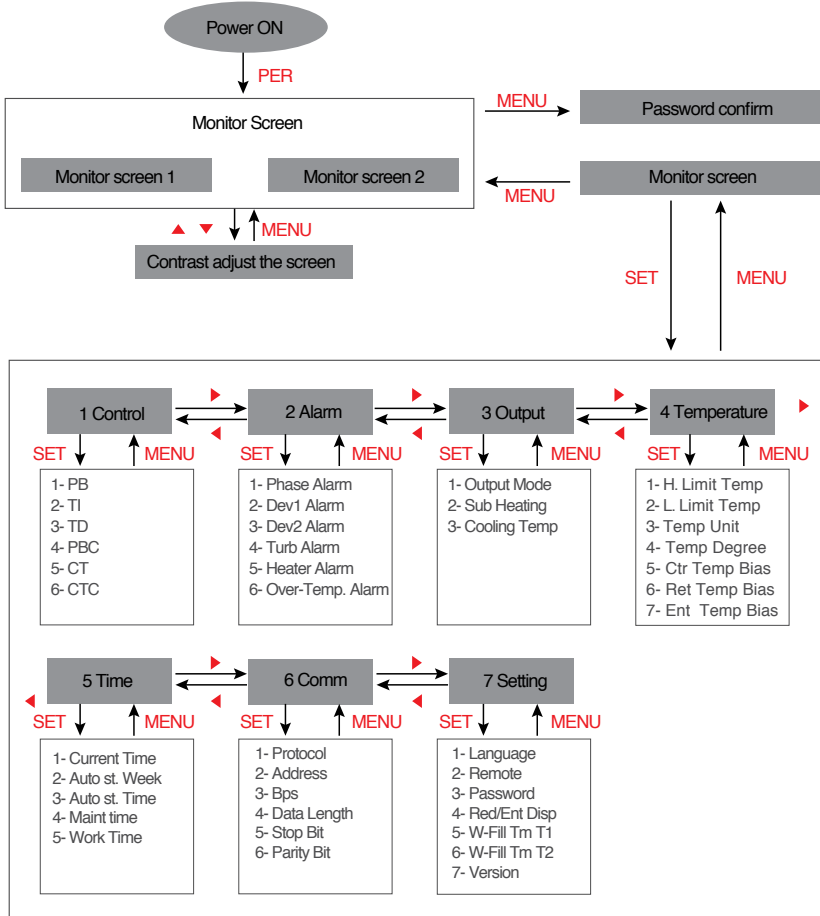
Power ON

PER

Monitor Screen

Monitor screen 1

Monitor screen 2

MENU

Password confirm

MENU

Monitor screen

MENU

Contrast adjust the screen

SET

MENU

1 Control

2 Alarm

3 Output

4 Temperature

SET MENU

1- PB
2- TI
3- TD
4- PBC
5- CT
6- CTC

SET MENU

1- Phase Alarm
2- Dev1 Alarm
3- Dev2 Alarm
4- Turb Alarm
5- Heater Alarm
6- Over-Temp. Alarm

SET MENU

1- Output Mode
2- Sub Heating
3- Cooling Temp

SET MENU

1- H. Limit Temp
2- L. Limit Temp
3- Temp Unit
4- Temp Degree
5- Ctr Temp Bias
6- Ret Temp Bias
7- Ent Temp Bias

5 Time

6 Comm

7 Setting

SET MENU

1- Current Time
2- Auto st. Week
3- Auto st. Time
4- Maint time
5- Work Time

SET MENU

1- Protocol
2- Address
3- Bps
4- Data Length
5- Stop Bit
6- Parity Bit

SET MENU

1- Language
2- Remote
3- Password
4- Red/Ent Disp
5- W-Fill Tm T1
6- W-Fill Tm T2
7- Version